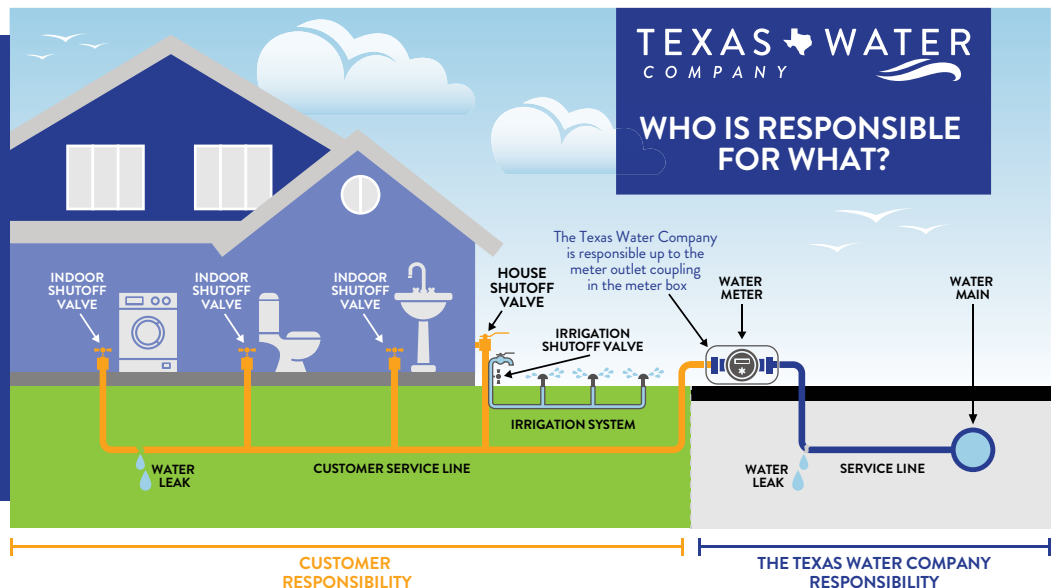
TEXAS WATER
COMPANY

WHO IS RESPONSIBLE FOR WHAT?

The Texas Water Company is responsible up to the meter outlet coupling in the meter box

INDOOR SHUTOFF VALVE

INDOOR SHUTOFF VALVE

INDOOR SHUTOFF VALVE

HOUSE SHUTOFF VALVE

IRRIGATION SHUTOFF VALVE

WATER METER

WATER MAIN

IRRIGATION SYSTEM

WATER LEAK

CUSTOMER SERVICE LINE

WATER LEAK

SERVICE LINE

CUSTOMER RESPONSIBILITY

THE TEXAS WATER COMPANY RESPONSIBILITY